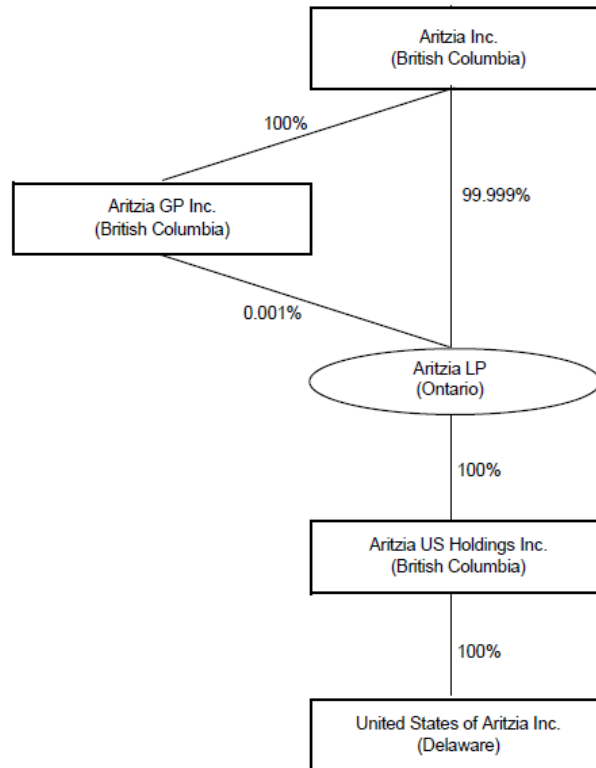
Aritzia Inc.
(British Columbia)

100%

99.999%

Aritzia GP Inc.
(British Columbia)

0.001%

Aritzia LP
(Ontario)

100%

Aritzia US Holdings Inc.
(British Columbia)

100%

United States of Aritzia Inc.
(Delaware)